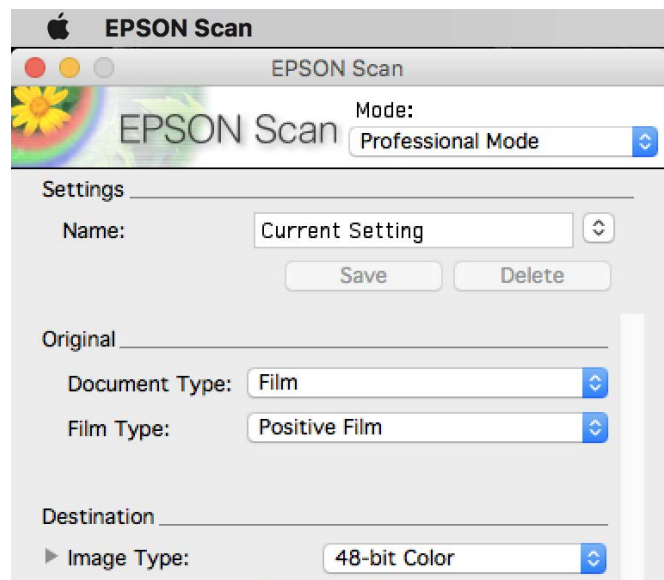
EPSON Scan

EPSON Scan

EPSON Scan

Mode:

Professional Mode

Settings

Name:

Current Setting

Save

Delete

Original

Document Type:

Film

Film Type:

Positive Film

Destination

Image Type:

48-bit Color